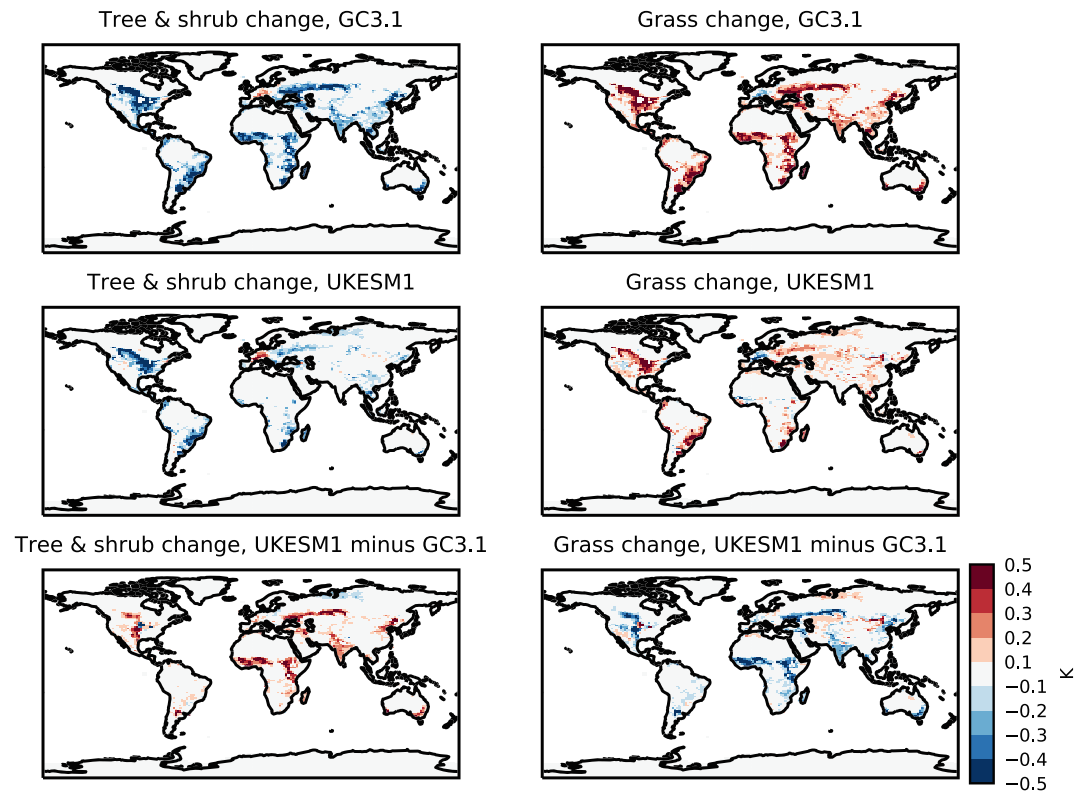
Tree & shrub change, GC3.1

Grass change, GC3.1

Tree & shrub change, UKESM1

Grass change, UKESM1

Tree & shrub change, UKESM1 minus GC3.1

Grass change, UKESM1 minus GC3.1

0.5
0.4
0.3
0.2
0.1
−0.1
−0.2
−0.3
−0.4
−0.5
K